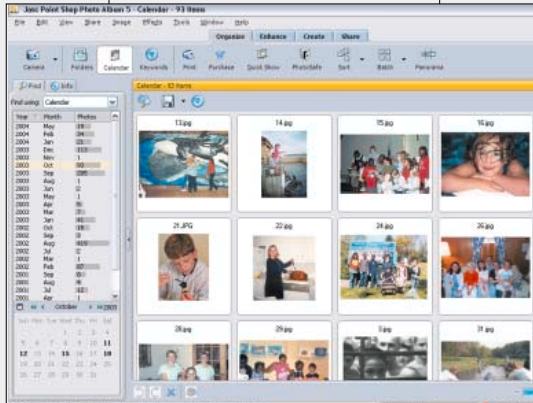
Jasc Paint Shop Photo Album 5 - Calendar - 93 Items

File Edit View Share Image Effects Tools Window Help

Organize Enhance Create Share

Camera Folders Calendar Keywords Print Purchase Quick Show PhotoSafe Sort Batch Panorama

Find Info

Find using: Calendar

Calendar - 93 Items

| Year | Month | Photos |
|---|---|---|
| 2004 | May | 18 |
| 2004 | Feb | 24 |
| 2004 | Jan | 25 |
| 2003 | Dec | 113 |
| 2003 | Nov | 1 |
| 2003 | Oct | 93 |
| 2003 | Sep | 295 |
| 2003 | Aug | 1 |
| 2003 | Jun | 2 |
| 2003 | May | 1 |
| 2003 | Apr | 8 |
| 2003 | Mar | 7 |
| 2003 | Jan | 48 |
| 2002 | Oct | 19 |
| 2002 | Sep | 3 |
| 2002 | Aug | 410 |
| 2002 | Jul | 2 |
| 2002 | Apr | 4 |
| 2002 | Mar | 1 |
| 2002 | Feb | 67 |
| 2002 | Jan | 62 |
| 2001 | Sep | 6 |
| 2001 | Aug | 40 |
| 2001 | Jul | 18 |
| 2001 | Apr | 1 |

October 2003

Sun Mon Tue Wed Thu Fri Sat

1 2 3 4
5 6 7 8 9 10 11
12 13 14 15 16 17 18
19 20 21 22 23 24 25
26 27 28 29 30 31

13.jpg 14.jpg 15.jpg 16.jpg
21.JPG 22.jpg 24.jpg 26.jpg
28.jpg 29.jpg 3.jpg 31.jpg